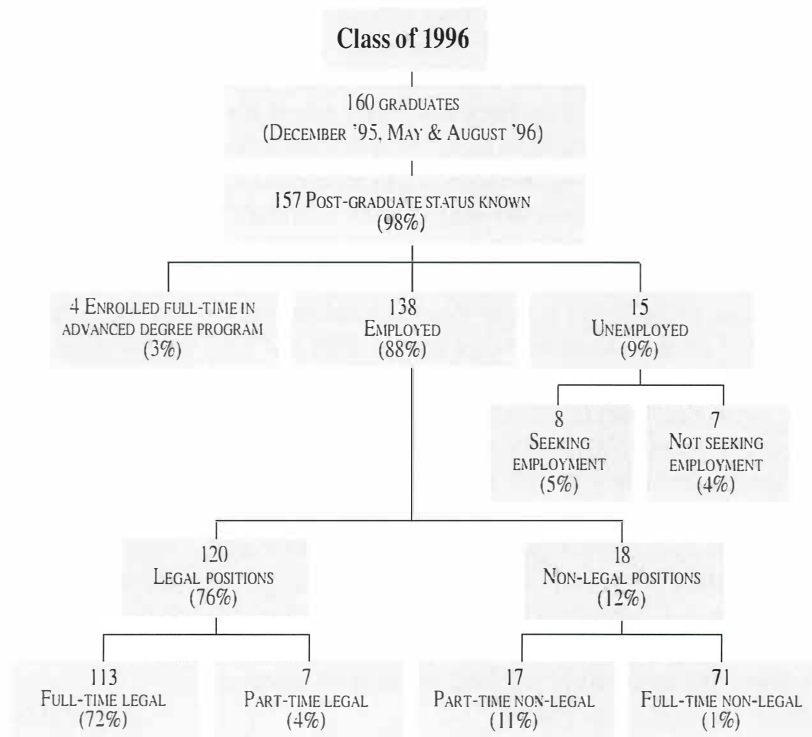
Class of 1996

160 GRADUATES
(DECEMBER '95, MAY & AUGUST '96)

157 POST-GRADUATE STATUS KNOWN
(98%)

4 ENROLLED FULL-TIME IN ADVANCED DEGREE PROGRAM
(3%)

138
EMPLOYED
(88%)

15
UNEMPLOYED
(9%)

8
SEEKING EMPLOYMENT
(5%)

7
NOT SEEKING EMPLOYMENT
(4%)

120
LEGAL POSITIONS
(76%)

18
NON-LEGAL POSITIONS
(12%)

113
FULL-TIME LEGAL
(72%)

7
PART-TIME LEGAL
(4%)

17
PART-TIME NON-LEGAL
(11%)

71
FULL-TIME NON-LEGAL
(1%)